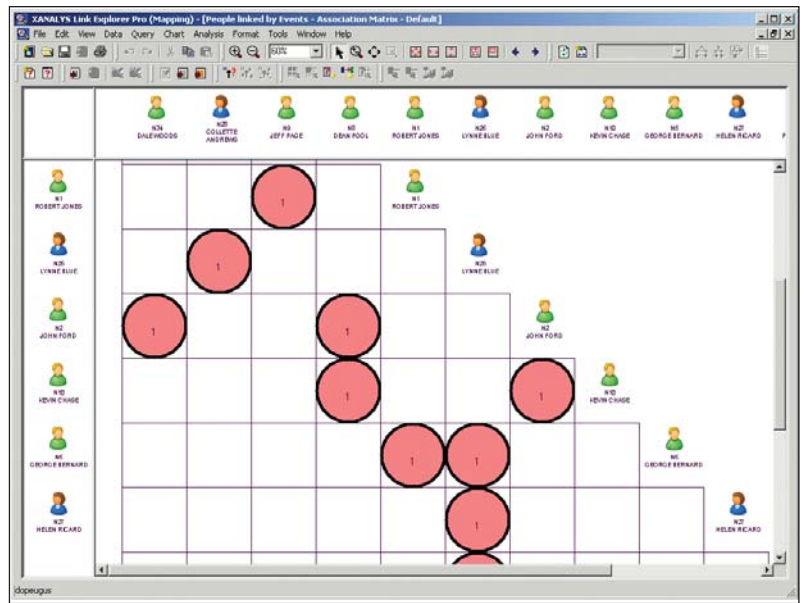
XANALYS Link Explorer Pro (Mapping) - [People linked by Events - Association Matrix - Default]

File Edit View Data Query Chart Analysis Format Tools Window Help

60%

N34 DALEWOODS
N28 COLLETTE ANDREWS
N9 JEFF PAGE
N8 DEAN POOL
N1 ROBERT JONES
N26 LYNNE BLUE
N2 JOHN FORD
N10 KEVIN CHASE
N5 GEORGE BERNARD
N21 HELEN RICARD

N1 ROBERT JONES
N26 LYNNE BLUE
N2 JOHN FORD
N10 KEVIN CHASE
N5 GEORGE BERNARD
N21 HELEN RICARD

1
1
1
1
1
1
1
1
1

N1 ROBERT JONES
N26 LYNNE BLUE
N2 JOHN FORD
N10 KEVIN CHASE
N5 GEORGE BERNARD
N21 HELEN RICARD

dopeugus